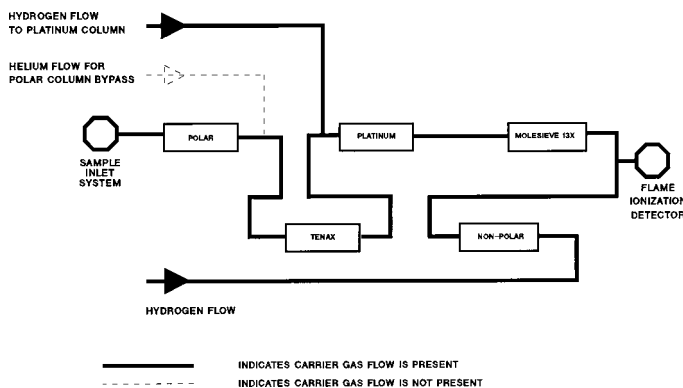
HYDROGEN FLOW TO PLATINUM COLUMN

HELIUM FLOW FOR POLAR COLUMN BYPASS

SAMPLE INLET SYSTEM

POLAR

PLATINUM

MOLESIEVE 13X

FLAME IONIZATION DETECTOR

TENAX

NON-POLAR

HYDROGEN FLOW

INDICATES CARRIER GAS FLOW IS PRESENT

INDICATES CARRIER GAS FLOW IS NOT PRESENT